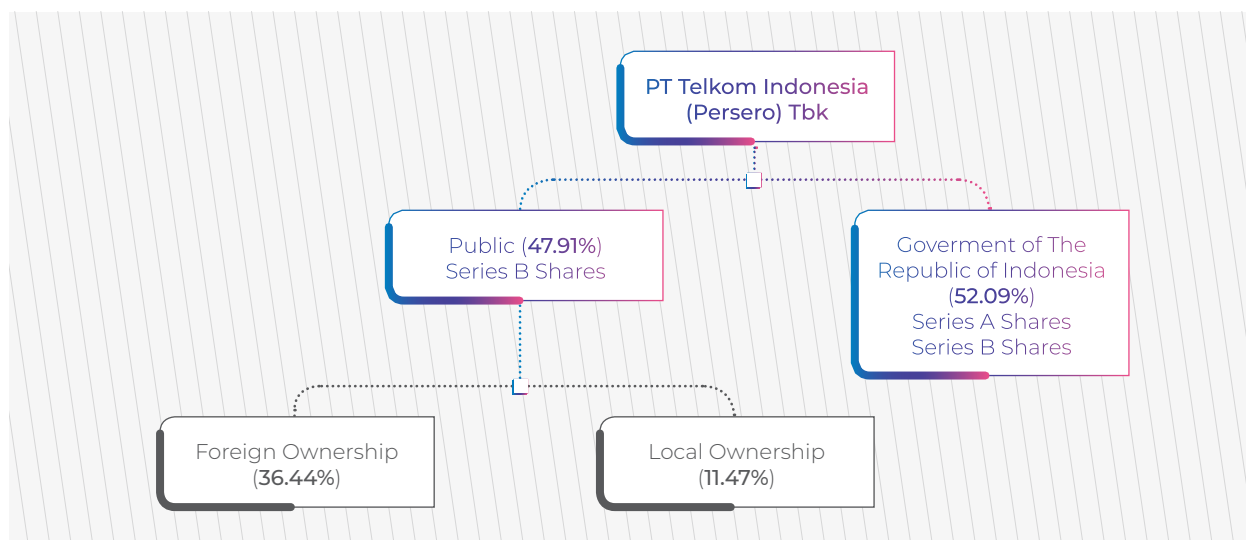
PT Telkom Indonesia (Persero) Tbk

Public (47.91%)
Series B Shares

Goverment of The Republic of Indonesia
(52.09%)
Series A Shares
Series B Shares

Foreign Ownership
(36.44%)

Local Ownership
(11.47%)